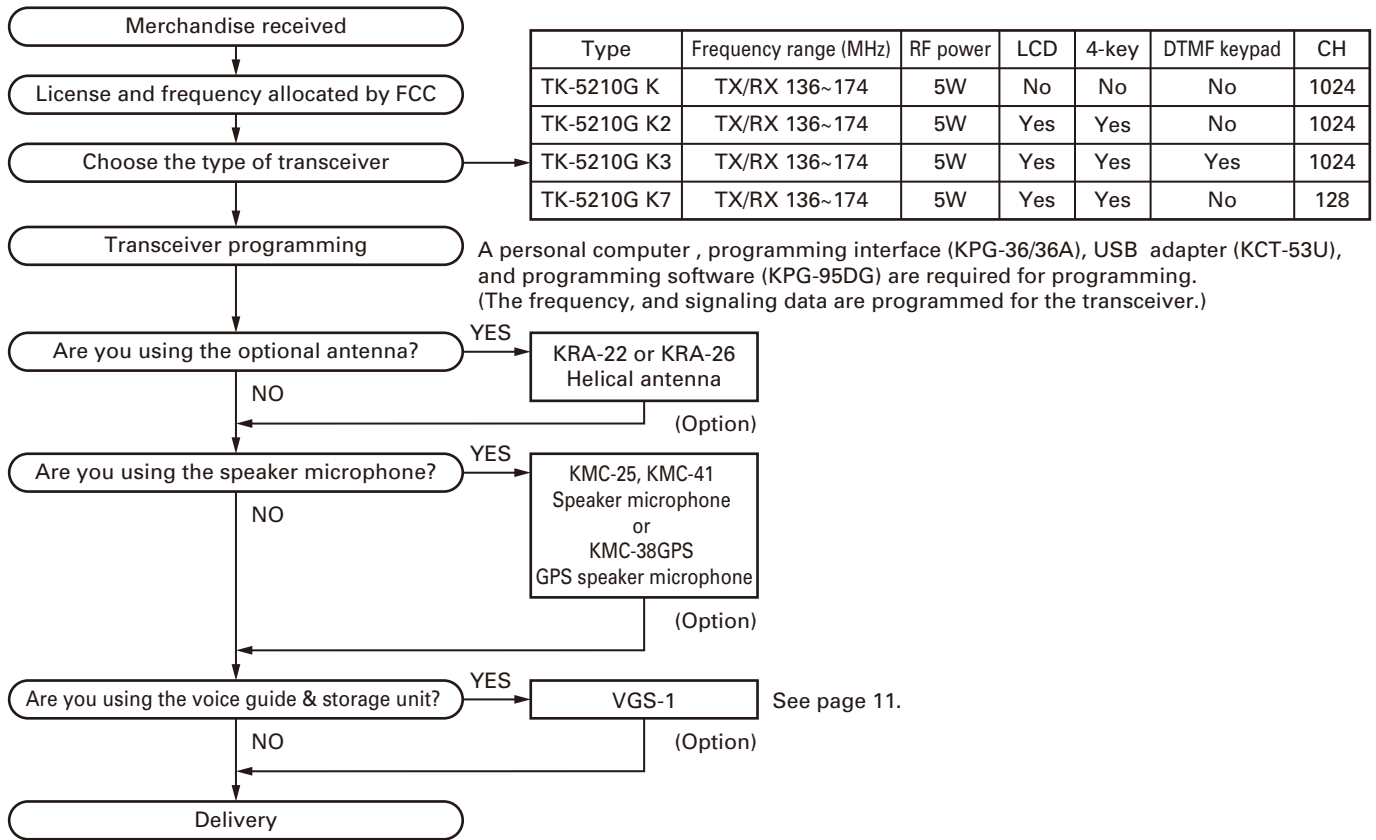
Merchandise received

License and frequency allocated by FCC

Choose the type of transceiver

| Type | Frequency range (MHz) | RF power | LCD | 4-key | DTMF keypad | CH |
|---|---|---|---|---|---|---|
| TK-5210G K | TX/RX 136~174 | 5W | No | No | No | 1024 |
| TK-5210G K2 | TX/RX 136~174 | 5W | Yes | Yes | No | 1024 |
| TK-5210G K3 | TX/RX 136~174 | 5W | Yes | Yes | Yes | 1024 |
| TK-5210G K7 | TX/RX 136~174 | 5W | Yes | Yes | No | 128 |

Transceiver programming

A personal computer , programming interface (KPG-36/36A), USB adapter (KCT-53U), and programming software (KPG-95DG) are required for programming.
(The frequency, and signaling data are programmed for the transceiver.)

Are you using the optional antenna?

YES

KRA-22 or KRA-26
Helical antenna

NO

(Option)

Are you using the speaker microphone?

YES

KMC-25, KMC-41
Speaker microphone
or
KMC-38GPS
GPS speaker microphone

NO

(Option)

Are you using the voice guide & storage unit?

YES

VGS-1

See page 11.

NO

(Option)

Delivery